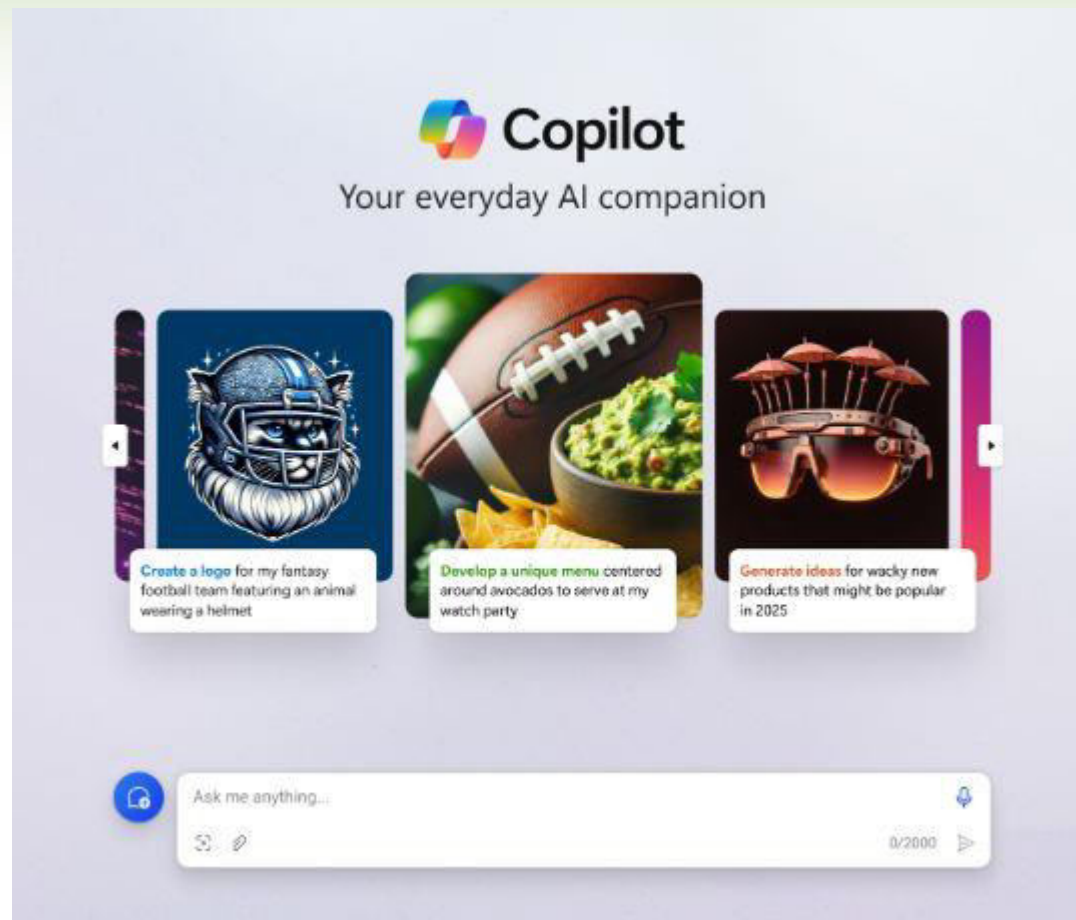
Copilot

Your everyday AI companion

Create a logo for my fantasy football team featuring an animal wearing a helmet

Develop a unique menu centered around avocados to serve at my watch party

Generate ideas for wacky new products that might be popular in 2025

Ask me anything...

0/2000